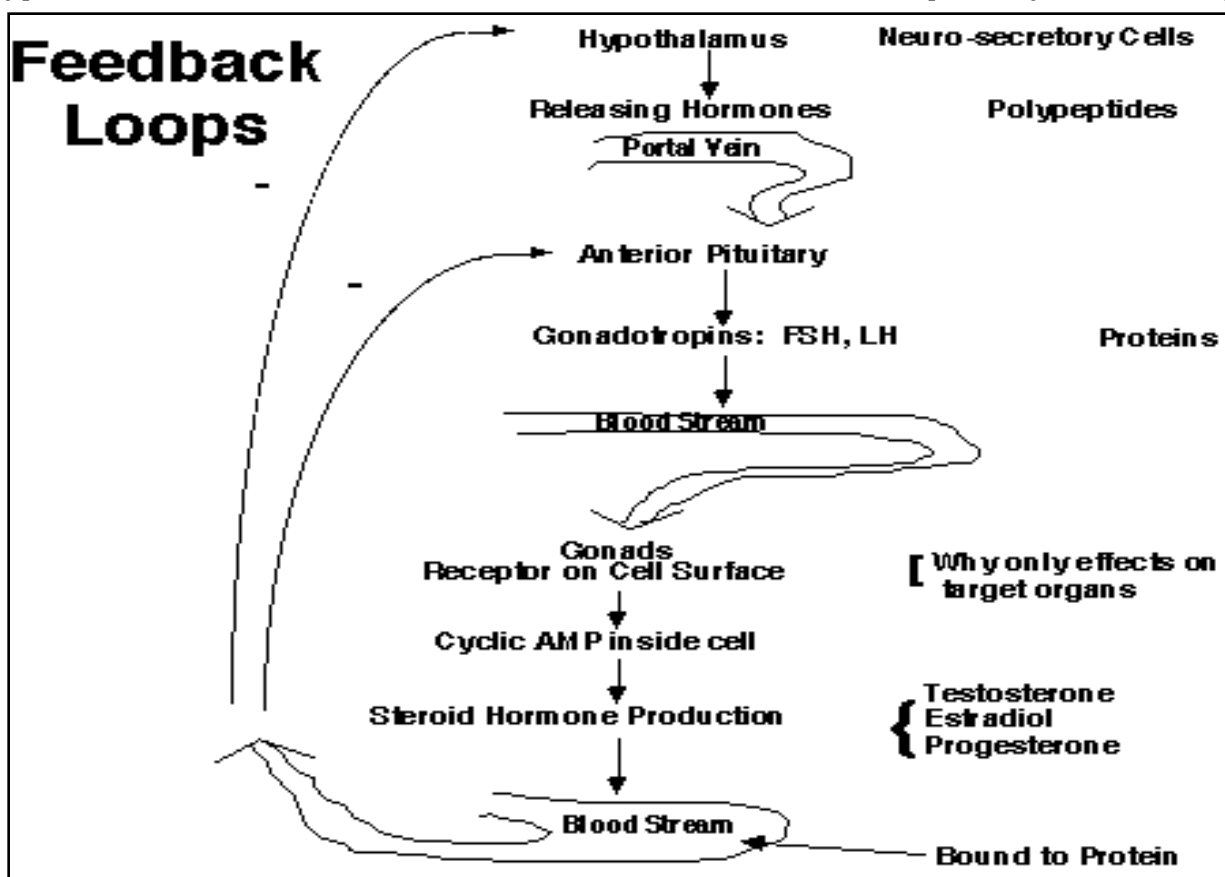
Feedback Loops

Hypothalamus

Neuro-secretory Cells

Releasing Hormones

Polypeptides

Portal Vein

-

Anterior Pituitary

-

Gonadotropins: FSH, LH

Proteins

Blood Stream

Gonads
Receptor on Cell Surface

[ Why only effects on target organs

Cyclic AMP inside cell

Steroid Hormone Production

{ Testosterone
Estradiol
Progesterone

Blood Stream

Bound to Protein